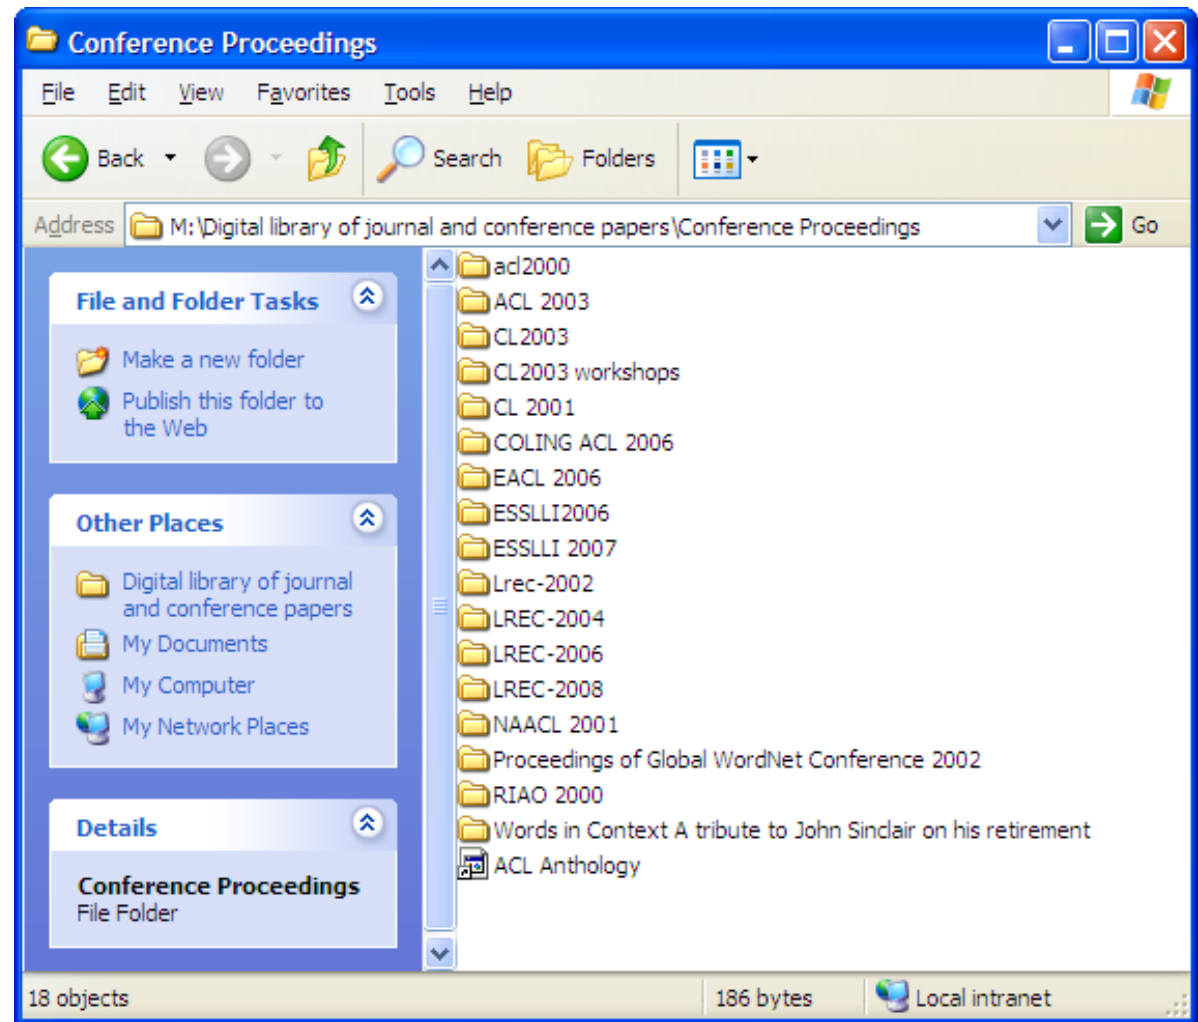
Conference Proceedings

File Edit View Favorites Tools Help

Back Search Folders

Address M:\Digital library of journal and conference papers\Conference Proceedings Go

File and Folder Tasks

Make a new folder
Publish this folder to the Web

Other Places

Digital library of journal and conference papers
My Documents
My Computer
My Network Places

Details

Conference Proceedings
File Folder

acl2000
ACL 2003
CL2003
CL2003 workshops
CL 2001
COLING ACL 2006
EACL 2006
ESSLLI2006
ESSLLI 2007
Lrec-2002
LREC-2004
LREC-2006
LREC-2008
NAACL 2001
Proceedings of Global WordNet Conference 2002
RIAO 2000
Words in Context A tribute to John Sinclair on his retirement
ACL Anthology

18 objects 186 bytes Local intranet